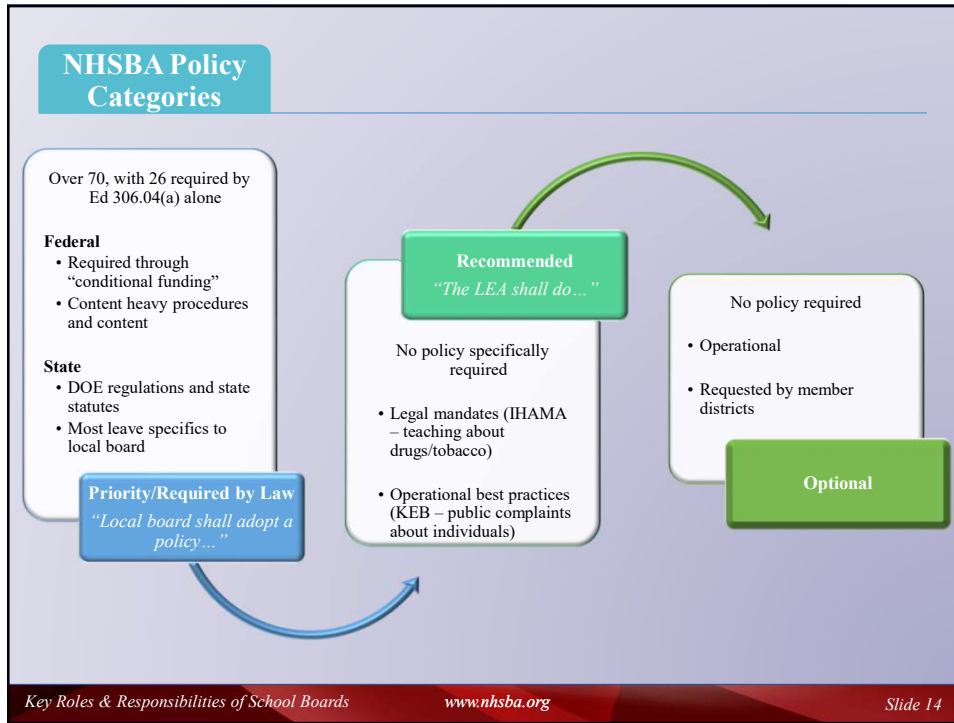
NHSBA Policy Categories

Over 70, with 26 required by Ed 306.04(a) alone

Federal
• Required through "conditional funding"
• Content heavy procedures and content

State
• DOE regulations and state statutes
• Most leave specifics to local board

Priority/Required by Law
"Local board shall adopt a policy…"

Recommended
"The LEA shall do…"

No policy specifically required

• Legal mandates (IHAMA – teaching about drugs/tobacco)

• Operational best practices (KEB – public complaints about individuals)

No policy required

• Operational

• Requested by member districts

Optional

Key Roles & Responsibilities of School Boards
www.nhsba.org
Slide 14